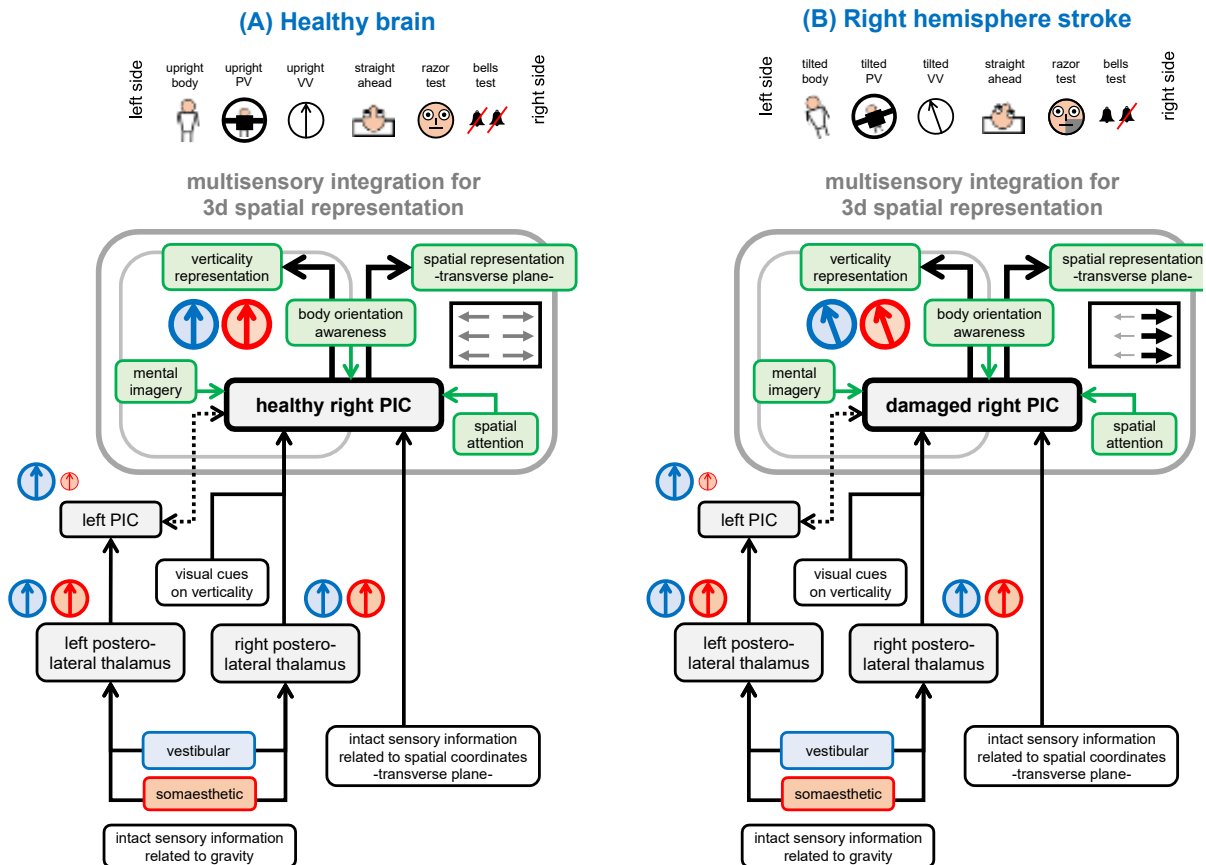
(A) Healthy brain

left side
upright body
upright PV
upright VV
straight ahead
razor test
bells test
right side

multisensory integration for 3d spatial representation

verticality representation
spatial representation -transverse plane-
body orientation awareness
mental imagery
healthy right PIC
spatial attention
left PIC
visual cues on verticality
left postero-lateral thalamus
right postero-lateral thalamus
vestibular
somaesthetic
intact sensory information related to spatial coordinates -transverse plane-
intact sensory information related to gravity

(B) Right hemisphere stroke

left side
tilted body
tilted PV
tilted VV
straight ahead
razor test
bells test
right side

multisensory integration for 3d spatial representation

verticality representation
spatial representation -transverse plane-
body orientation awareness
mental imagery
damaged right PIC
spatial attention
left PIC
visual cues on verticality
left postero-lateral thalamus
right postero-lateral thalamus
vestibular
somaesthetic
intact sensory information related to spatial coordinates -transverse plane-
intact sensory information related to gravity